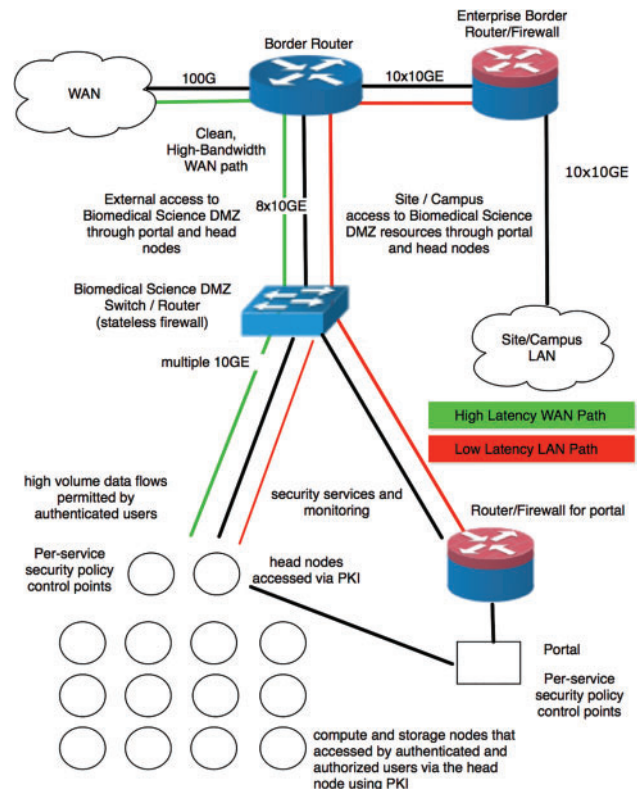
Enterprise Border Router/Firewall

Border Router

WAN

100G

10x10GE

Clean, High-Bandwidth WAN path

10x10GE

External access to Biomedical Science DMZ through portal and head nodes

8x10GE

Site / Campus access to Biomedical Science DMZ resources through portal and head nodes

Biomedical Science DMZ Switch / Router (stateless firewall)

Site/Campus LAN

multiple 10GE

High Latency WAN Path

Low Latency LAN Path

high volume data flows permitted by authenticated users

security services and monitoring

Router/Firewall for portal

Per-service security policy control points

head nodes accessed via PKI

Portal

Per-service security policy control points

compute and storage nodes that accessed by authenticated and authorized users via the head node using PKI